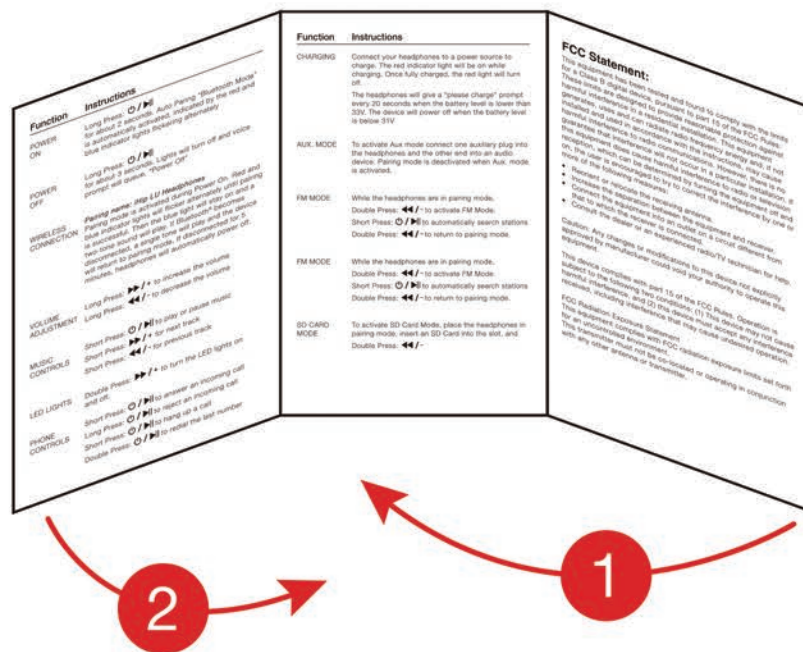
| Function | Instructions |
|---|---|
| POWER ON | Long Press: ⏻/⏯ for about 2 seconds. Auto Pairing "Bluetooth Mode" is automatically activated, indicated by the red and blue indicator lights flickering alternately |
| POWER OFF | Long Press: ⏻/⏯ for about 3 seconds. Lights will turn off and voice prompt will state "Power Off" |
| WIRELESS CONNECTION | Pairing name: iHip LU Headphones Pairing mode is activated during Power On. Red and blue indicator lights will flicker alternately until pairing is successful. Then the blue light will stay on and a two-tone sound will play. If Bluetooth® becomes disconnected, a single tone will play and the device will return to pairing mode. If disconnected for 5 minutes, headphones will automatically power off. |
| VOLUME ADJUSTMENT | Long Press: ⏭/+ to increase the volume Long Press: ⏮/− to decrease the volume |
| MUSIC CONTROLS | Short Press: ⏻/⏯ to play or pause music Short Press: ⏭/+ for next track Short Press: ⏮/− for previous track |
| LED LIGHTS | Double Press: ⏭/+ to turn the LED lights on and off. |
| PHONE CONTROLS | Short Press: ⏻/⏯ to answer an incoming call Long Press: ⏻/⏯ to reject an incoming call Short Press: ⏻/⏯ to hang up a call Double Press: ⏻/⏯ to redial the last number |

| Function | Instructions |
|---|---|
| CHARGING | Connect your headphones to a power source to charge. The red indicator light will be on while charging. Once fully charged, the red light will turn off. The headphones will give a "please charge" prompt every 20 seconds when the battery level is lower than 33V. The device will power off when the battery level is below 31V |
| AUX. MODE | To activate Aux mode connect one auxiliary plug into the headphones and the other end into an audio device. Pairing mode is deactivated when Aux. mode is activated. |
| FM MODE | While the headphones are in pairing mode. Double Press: ⏮/− to activate FM Mode. Short Press: ⏻/⏯ to automatically search stations Double Press: ⏮/− to return to pairing mode. |
| FM MODE | While the headphones are in pairing mode. Double Press: ⏮/− to activate FM Mode. Short Press: ⏻/⏯ to automatically search stations Double Press: ⏮/− to return to pairing mode. |
| SD CARD MODE | To activate SD Card Mode, place the headphones in pairing mode. Insert an SD Card into the slot, and Double Press: ⏮/− |

FCC Statement:

This equipment has been tested and found to comply with the limits for a Class B digital device, pursuant to part 15 of the FCC Rules. These limits are designed to provide reasonable protection against harmful interference in a residential installation. This equipment generates, uses and can radiate radio frequency energy and, if not installed and used in accordance with the instructions, may cause harmful interference to radio communications. However, there is no guarantee that interference will not occur in a particular installation. If this equipment does cause harmful interference to radio or television reception, which can be determined by turning the equipment off and on, the user is encouraged to try to correct the interference by one or more of the following measures:
• Reorient or relocate the receiving antenna.
• Increase the separation between the equipment and receiver.
• Connect the equipment into an outlet on a circuit different from that to which the receiver is connected.
• Consult the dealer or an experienced radio/TV technician for help.

Caution: Any changes or modifications to this device not explicitly approved by manufacturer could void your authority to operate this equipment.

This device complies with part 15 of the FCC Rules. Operation is subject to the following two conditions: (1) This device may not cause harmful interference, and (2) this device must accept any interference received, including interference that may cause undesired operation.

FCC Radiation Exposure Statement
This equipment complies with FCC radiation exposure limits set forth for an uncontrolled environment.
This transmitter must not be co-located or operating in conjunction with any other antenna or transmitter.

2

1